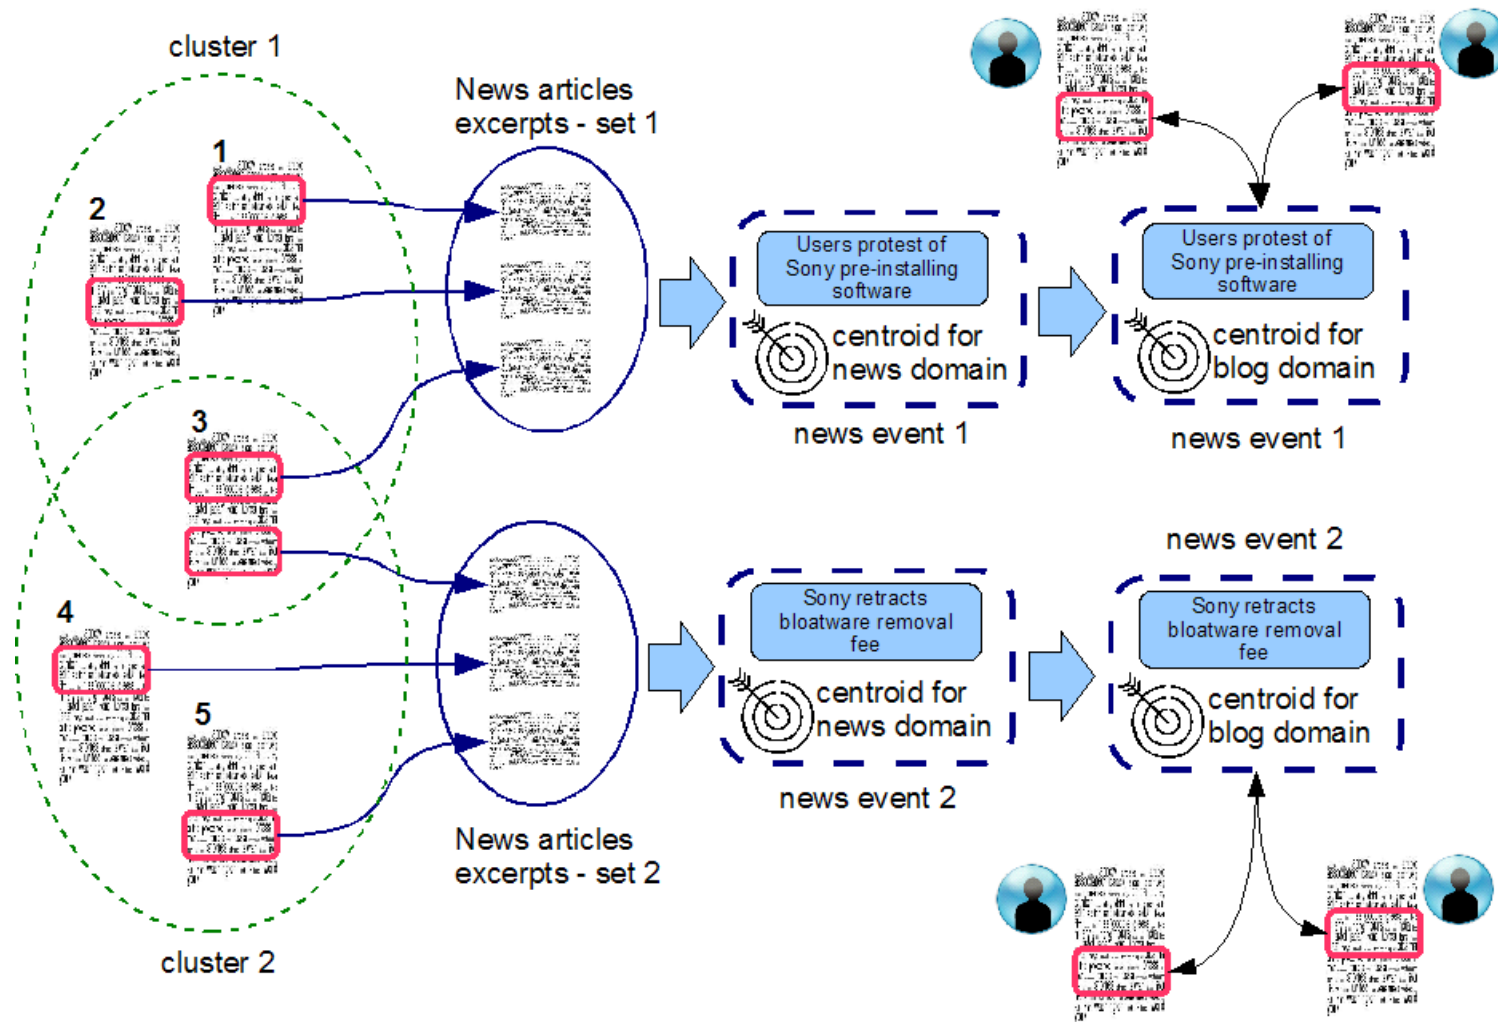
cluster 1

1

2

3

4

5

cluster 2

News articles excerpts - set 1

News articles excerpts - set 2

Users protest of Sony pre-installing software

centroid for news domain

news event 1

Users protest of Sony pre-installing software

centroid for blog domain

news event 1

news event 2

Sony retracts bloatware removal fee

centroid for news domain

news event 2

Sony retracts bloatware removal fee

centroid for blog domain